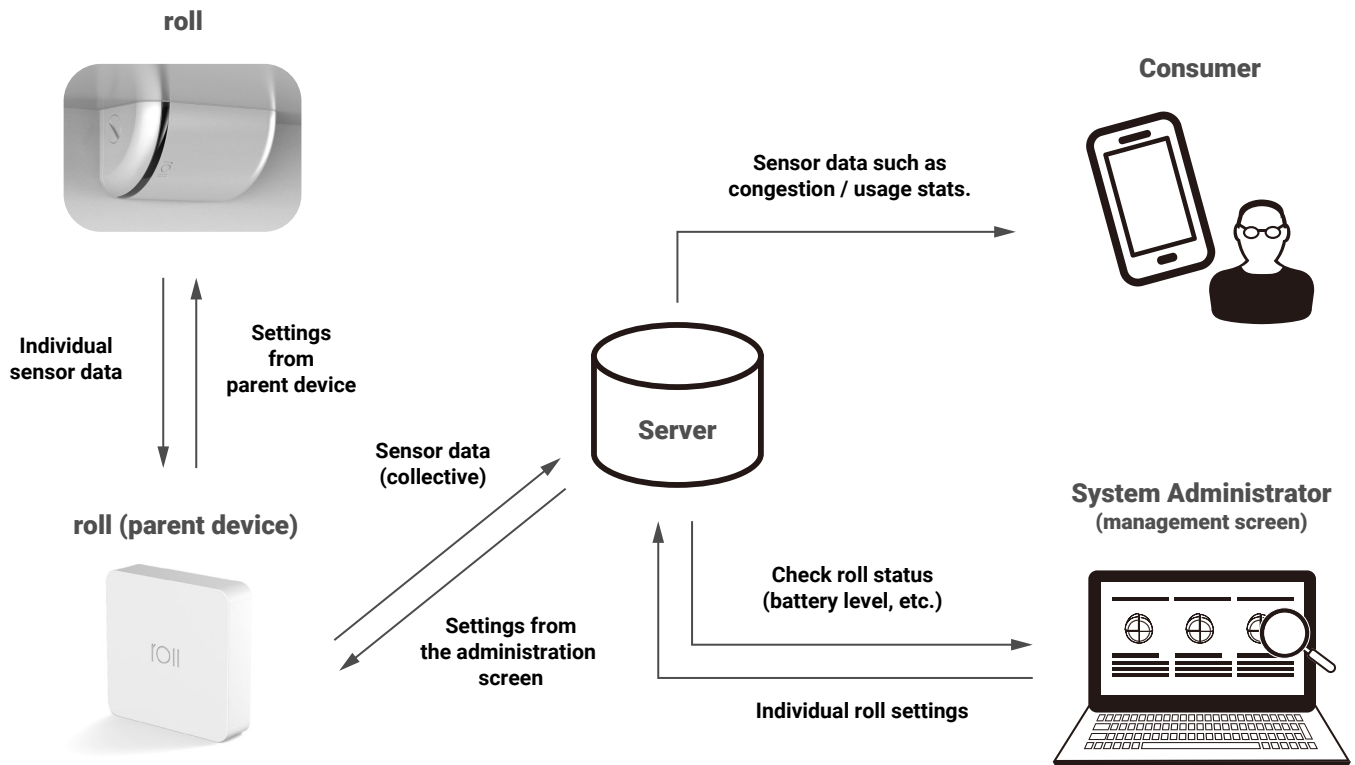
roll

Individual sensor data

Settings from parent device

roll (parent device)

roll

Sensor data (collective)

Settings from the administration screen

Server

Sensor data such as congestion / usage stats.

Consumer

Check roll status (battery level, etc.)

Individual roll settings

System Administrator (management screen)